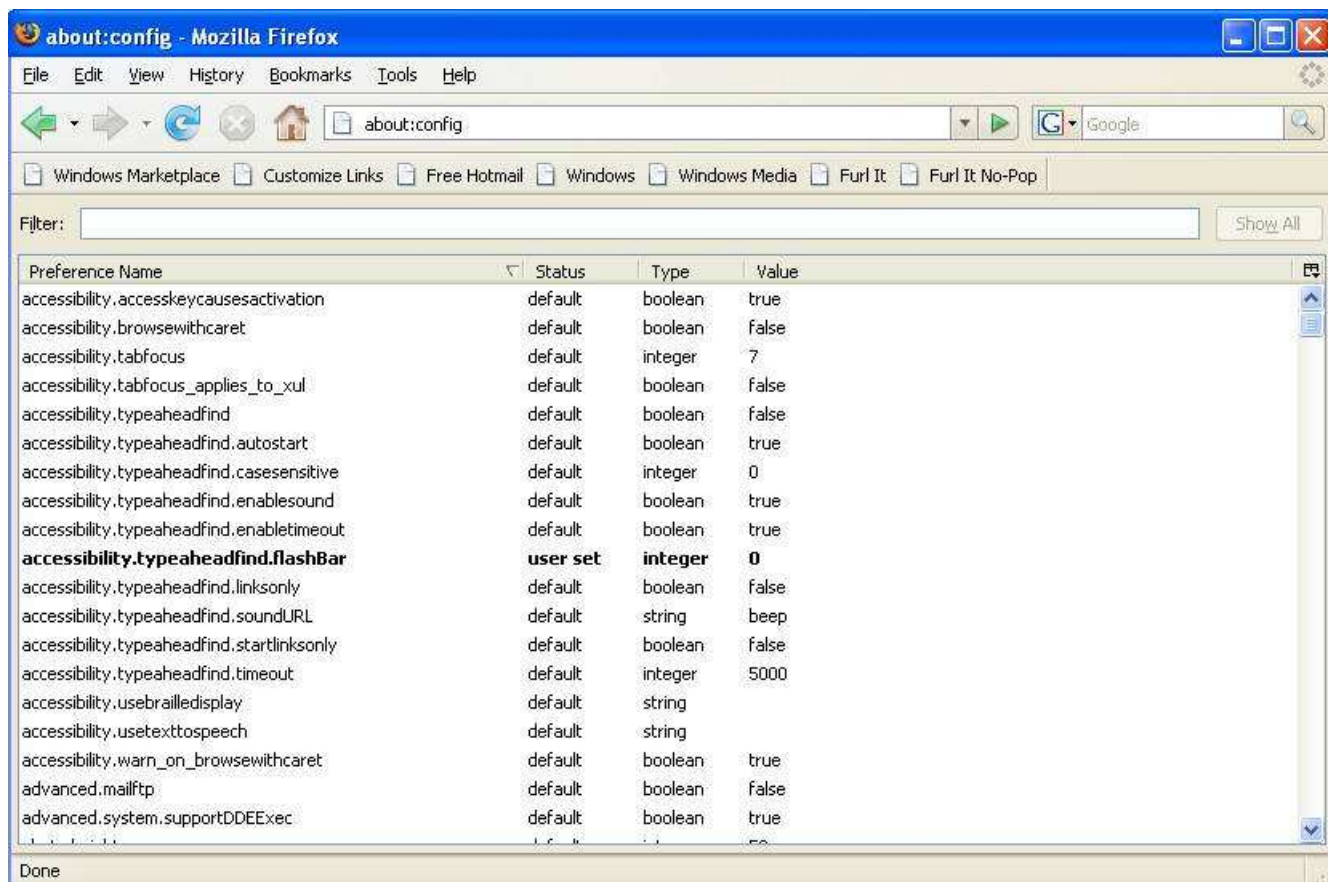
about:config - Mozilla Firefox

File Edit View History Bookmarks Tools Help

about:config

Google

Windows Marketplace Customize Links Free Hotmail Windows Windows Media Furl It Furl It No-Pop

Filter: Show All

| Preference Name | Status | Type | Value |
|---|---|---|---|
| accessibility.accesskeycausesactivation | default | boolean | true |
| accessibility.browsewithcaret | default | boolean | false |
| accessibility.tabfocus | default | integer | 7 |
| accessibility.tabfocus_applies_to_xul | default | boolean | false |
| accessibility.typeaheadfind | default | boolean | false |
| accessibility.typeaheadfind.autostart | default | boolean | true |
| accessibility.typeaheadfind.casesensitive | default | integer | 0 |
| accessibility.typeaheadfind.enablesound | default | boolean | true |
| accessibility.typeaheadfind.enabletimeout | default | boolean | true |
| **accessibility.typeaheadfind.flashBar** | **user set** | **integer** | **0** |
| accessibility.typeaheadfind.linksonly | default | boolean | false |
| accessibility.typeaheadfind.soundURL | default | string | beep |
| accessibility.typeaheadfind.startlinksonly | default | boolean | false |
| accessibility.typeaheadfind.timeout | default | integer | 5000 |
| accessibility.usebrailledisplay | default | string | |
| accessibility.usetexttospeech | default | string | |
| accessibility.warn_on_browsewithcaret | default | boolean | true |
| advanced.mailftp | default | boolean | false |
| advanced.system.supportDDEExec | default | boolean | true |
| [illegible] | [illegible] | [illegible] | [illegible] |

Done